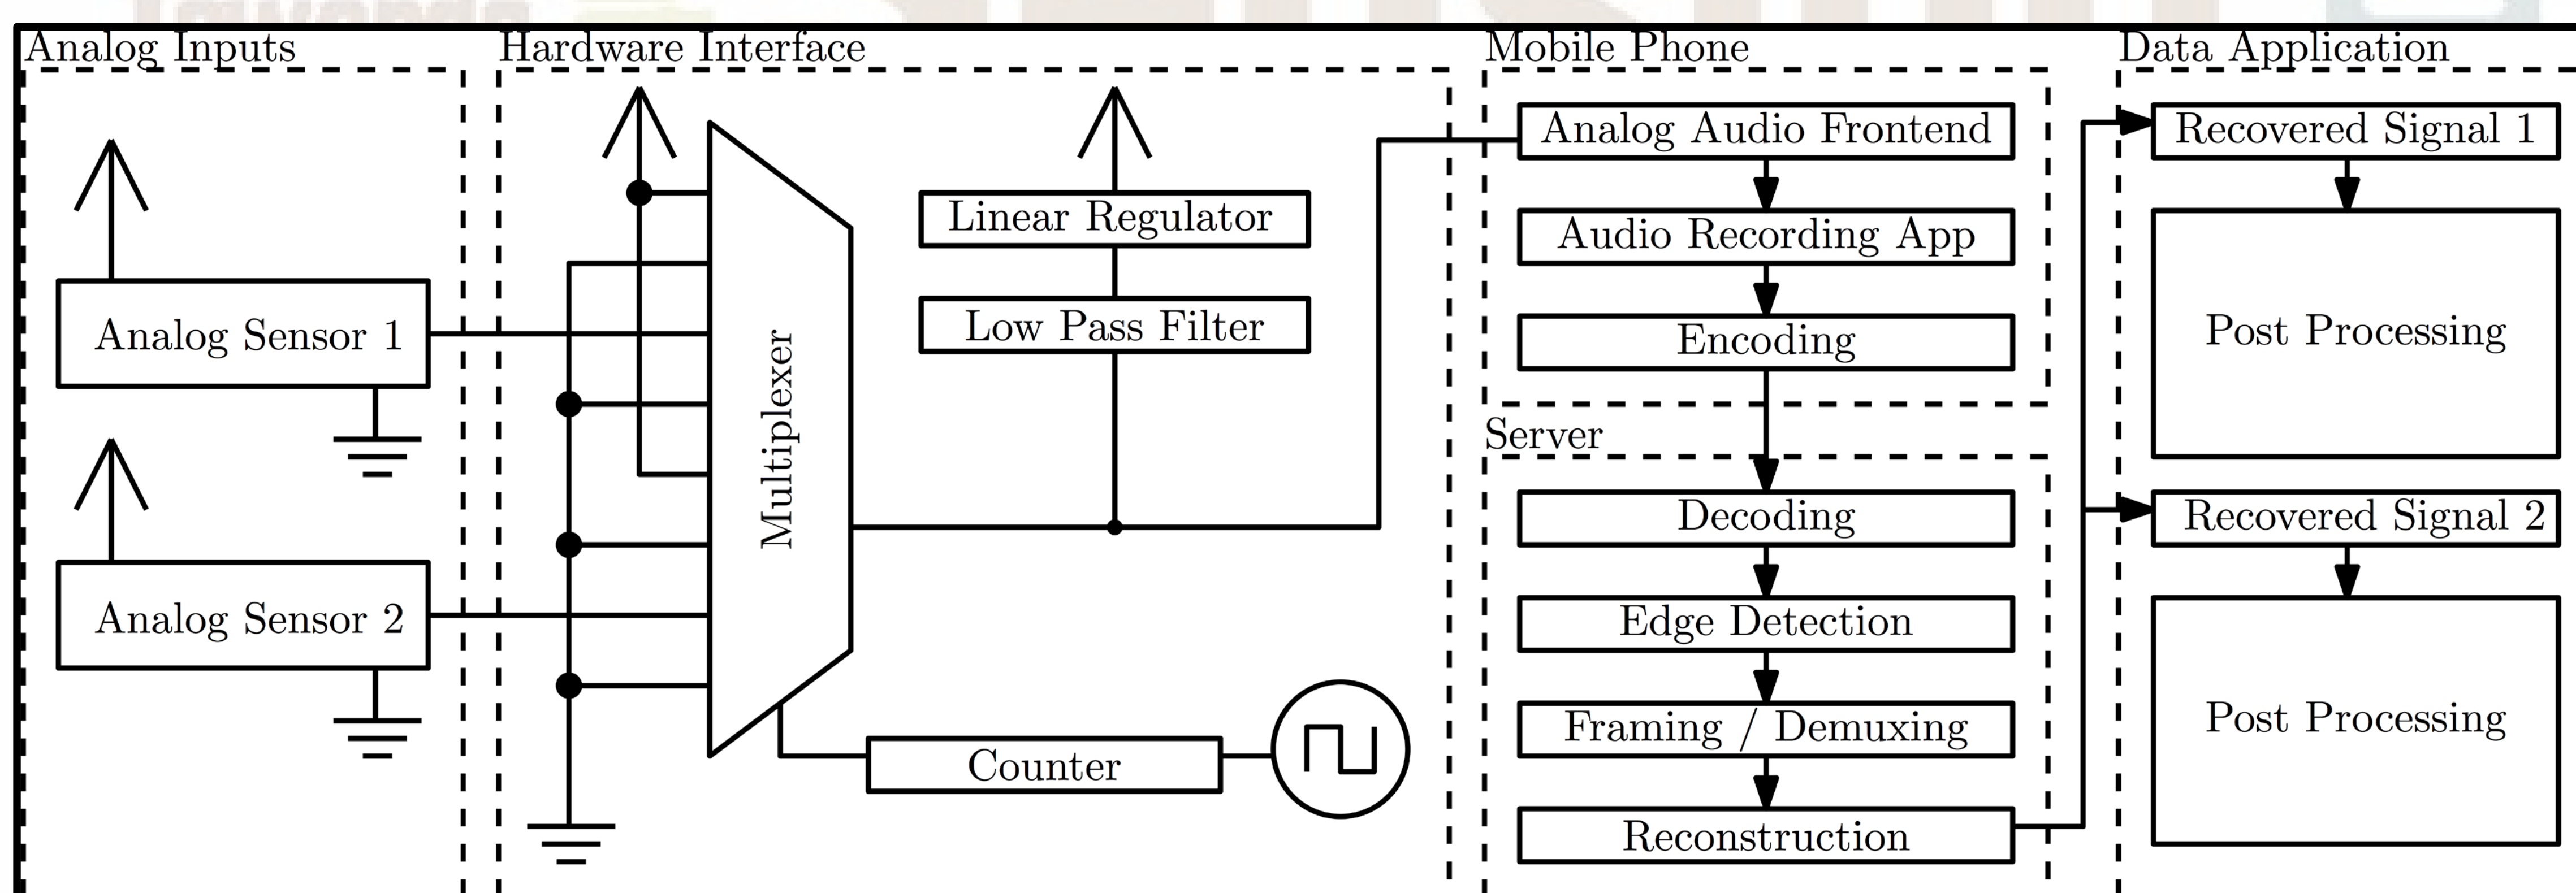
Analog Inputs

Analog Sensor 1

Analog Sensor 2

Hardware Interface

Multiplexer

Linear Regulator

Low Pass Filter

Counter

Mobile Phone

Analog Audio Frontend

Audio Recording App

Encoding

Server

Decoding

Edge Detection

Framing / Demuxing

Reconstruction

Data Application

Recovered Signal 1

Post Processing

Recovered Signal 2

Post Processing